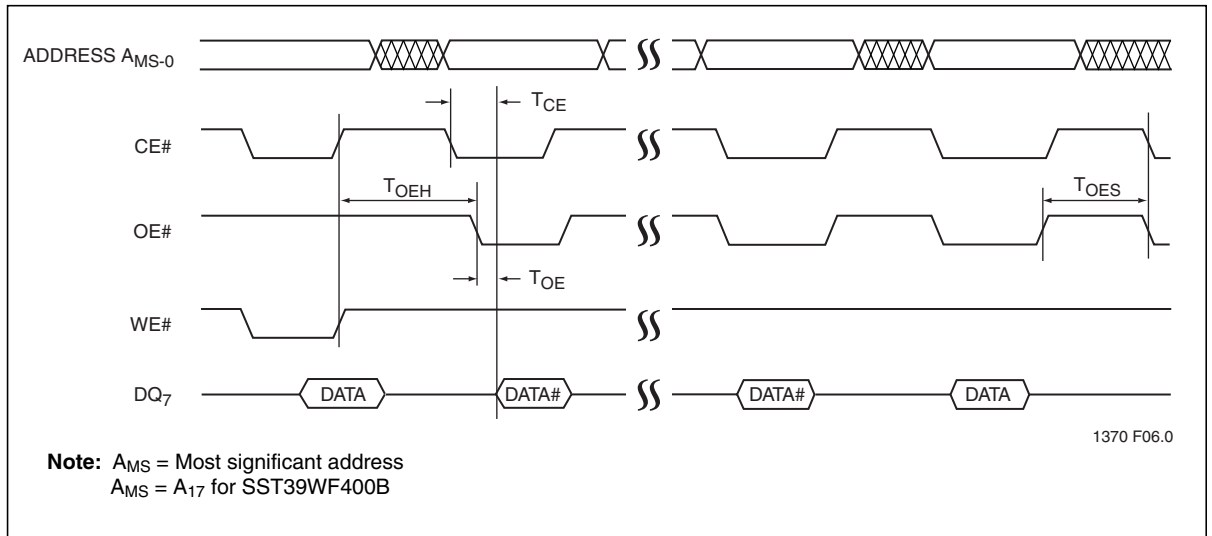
ADDRESS $A_{MS-0}$

$T_{CE}$

CE#

$T_{OEH}$

$T_{OES}$

OE#

$T_{OE}$

WE#

$DQ_7$

DATA

DATA#

DATA#

DATA

1370 F06.0

**Note:** $A_{MS}$ = Most significant address
$A_{MS}$ = $A_{17}$ for SST39WF400B